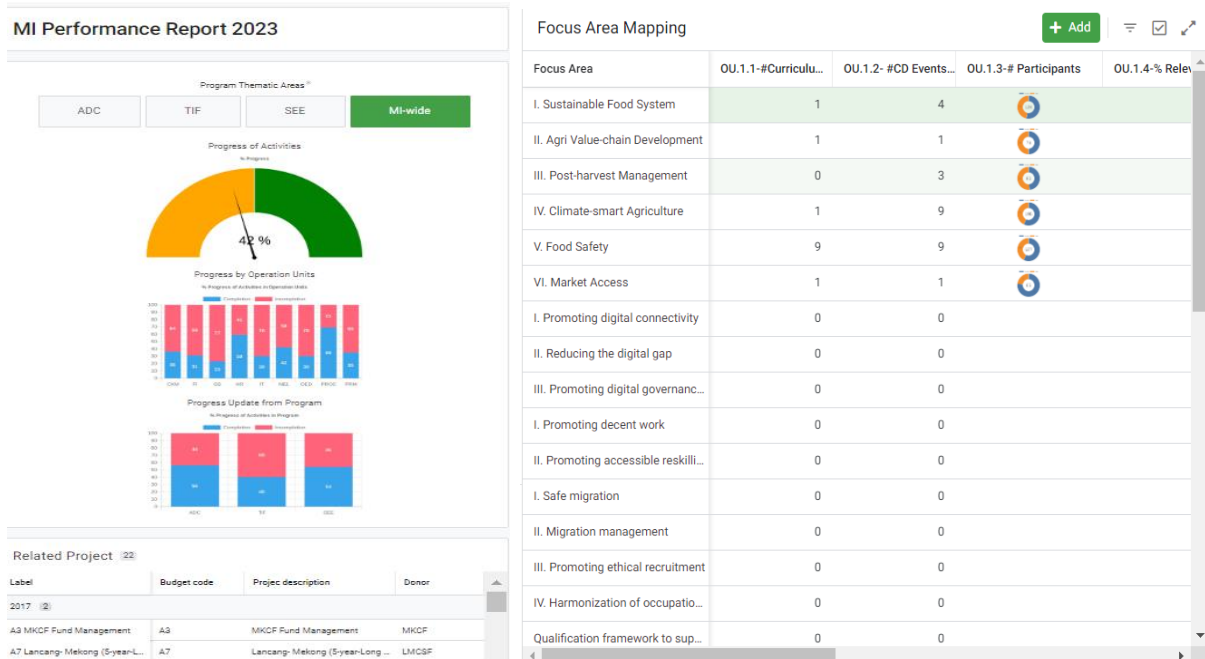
MI Performance Report 2023

Program Thematic Areas *

ADC | TIF | SEE | MI-wide

Progress of Activities
% Progress

42 %

Progress by Operation Units
% Progress of Activities in Operation Units
Completion | Incompletion

CRM | FI | GS | HR | IT | MEL | OEXI | PROC | PRM

Progress Update from Program
% Progress of Activities in Program
Completion | Incompletion

ADC | TIF | SEE

Related Project 22

| Label | Budget code | Projec description | Donor |
|---|---|---|---|
| 2017 2 | | | |
| A3 MKCF Fund Management | A3 | MKCF Fund Management | MKCF |
| A7 Lancang- Mekong (5-year-L... | A7 | Lancang- Mekong (5-year-Long ... | LMCSF |

Focus Area Mapping

Add

| Focus Area | OU.1.1-#Curriculu... | OU.1.2- #CD Events... | OU.1.3-# Participants | OU.1.4-% Rele |
|---|---|---|---|---|
| I. Sustainable Food System | 1 | 4 | | |
| II. Agri Value-chain Development | 1 | 1 | | |
| III. Post-harvest Management | 0 | 3 | | |
| IV. Climate-smart Agriculture | 1 | 9 | | |
| V. Food Safety | 9 | 9 | | |
| VI. Market Access | 1 | 1 | | |
| I. Promoting digital connectivity | 0 | 0 | | |
| II. Reducing the digital gap | 0 | 0 | | |
| III. Promoting digital governanc... | 0 | 0 | | |
| I. Promoting decent work | 0 | 0 | | |
| II. Promoting accessible reskilli... | 0 | 0 | | |
| I. Safe migration | 0 | 0 | | |
| II. Migration management | 0 | 0 | | |
| III. Promoting ethical recruitment | 0 | 0 | | |
| IV. Harmonization of occupatio... | 0 | 0 | | |
| Qualification framework to sup... | 0 | 0 | | |